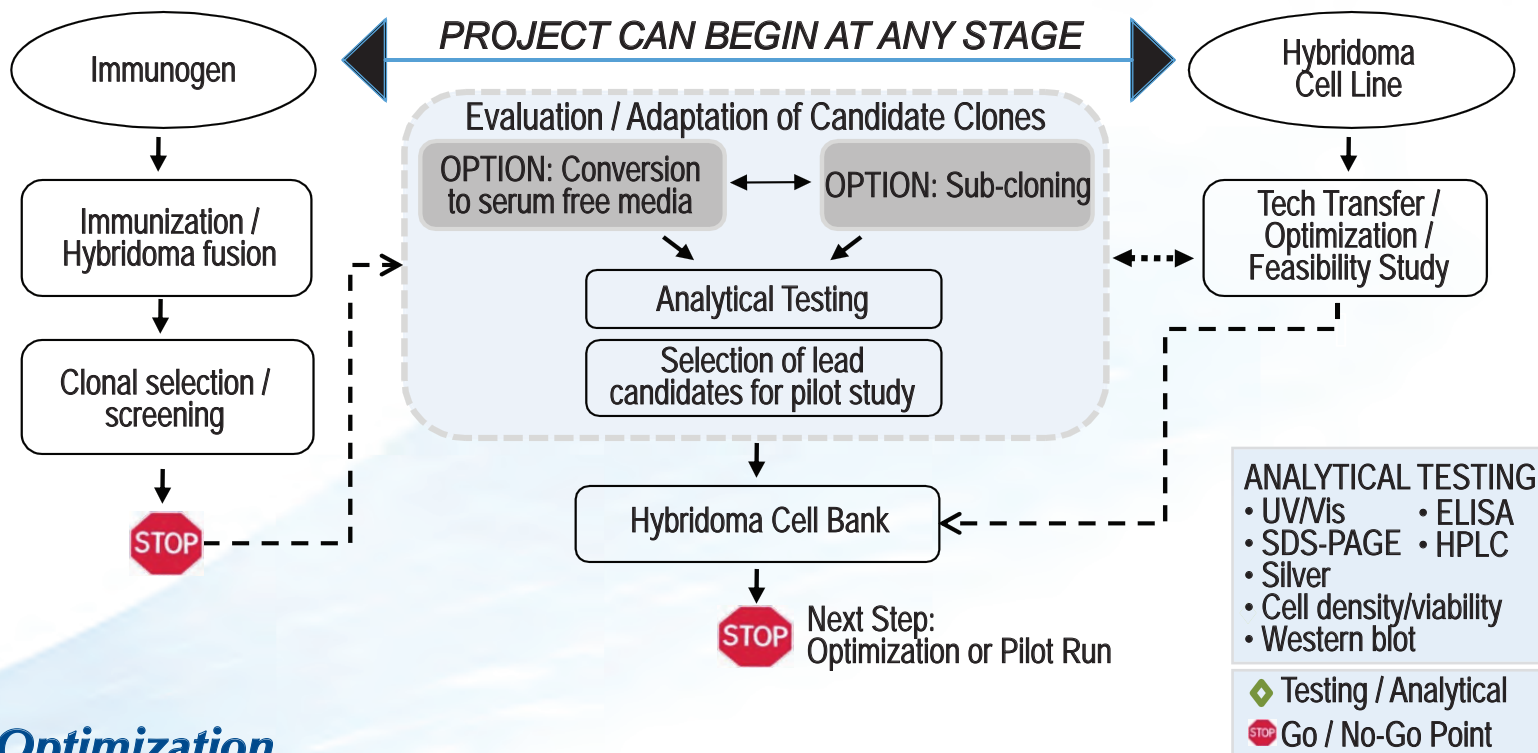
PROJECT CAN BEGIN AT ANY STAGE

Immunogen

Immunization / Hybridoma fusion

Clonal selection / screening

STOP

Evaluation / Adaptation of Candidate Clones

OPTION: Conversion to serum free media

OPTION: Sub-cloning

Analytical Testing

Selection of lead candidates for pilot study

Hybridoma Cell Bank

STOP

Next Step: Optimization or Pilot Run

Hybridoma Cell Line

Tech Transfer / Optimization / Feasibility Study

ANALYTICAL TESTING
• UV/Vis • ELISA
• SDS-PAGE • HPLC
• Silver
• Cell density/viability
• Western blot

Testing / Analytical
STOP Go / No-Go Point

Optimization